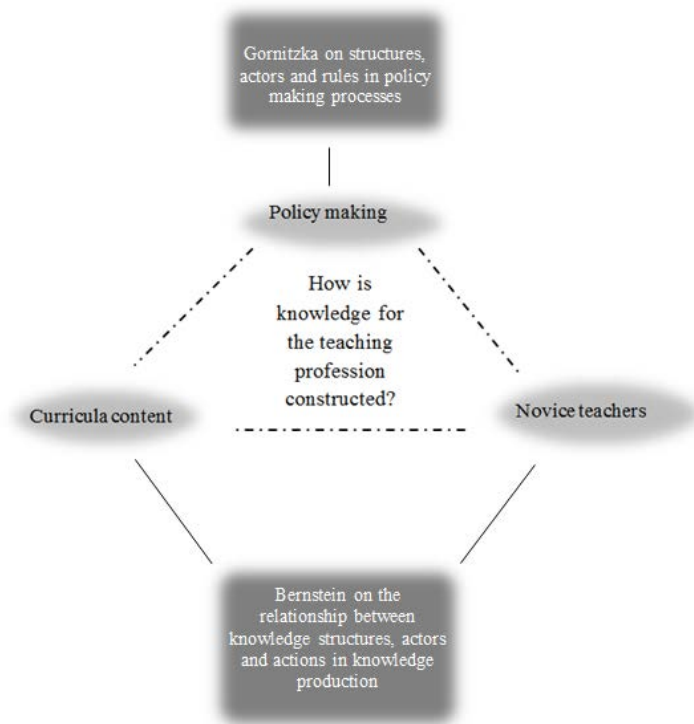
Gornitzka on structures, actors and rules in policy making processes

Policy making

How is knowledge for the teaching profession constructed?

Curricula content

Novice teachers

Bernstein on the relationship between knowledge structures, actors and actions in knowledge production